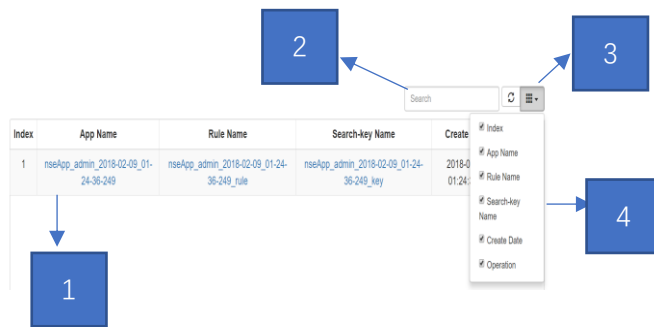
2

3

Search

| Index | App Name | Rule Name | Search-key Name | Create |
|---|---|---|---|---|
| 1 | nseApp_admin_2018-02-09_01-24-36-249 | nseApp_admin_2018-02-09_01-24-36-249_rule | nseApp_admin_2018-02-09_01-24-36-249_key | 2018-0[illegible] 01:24:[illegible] |

Index
App Name
Rule Name
Search-key Name
Create Date
Operation

4

1